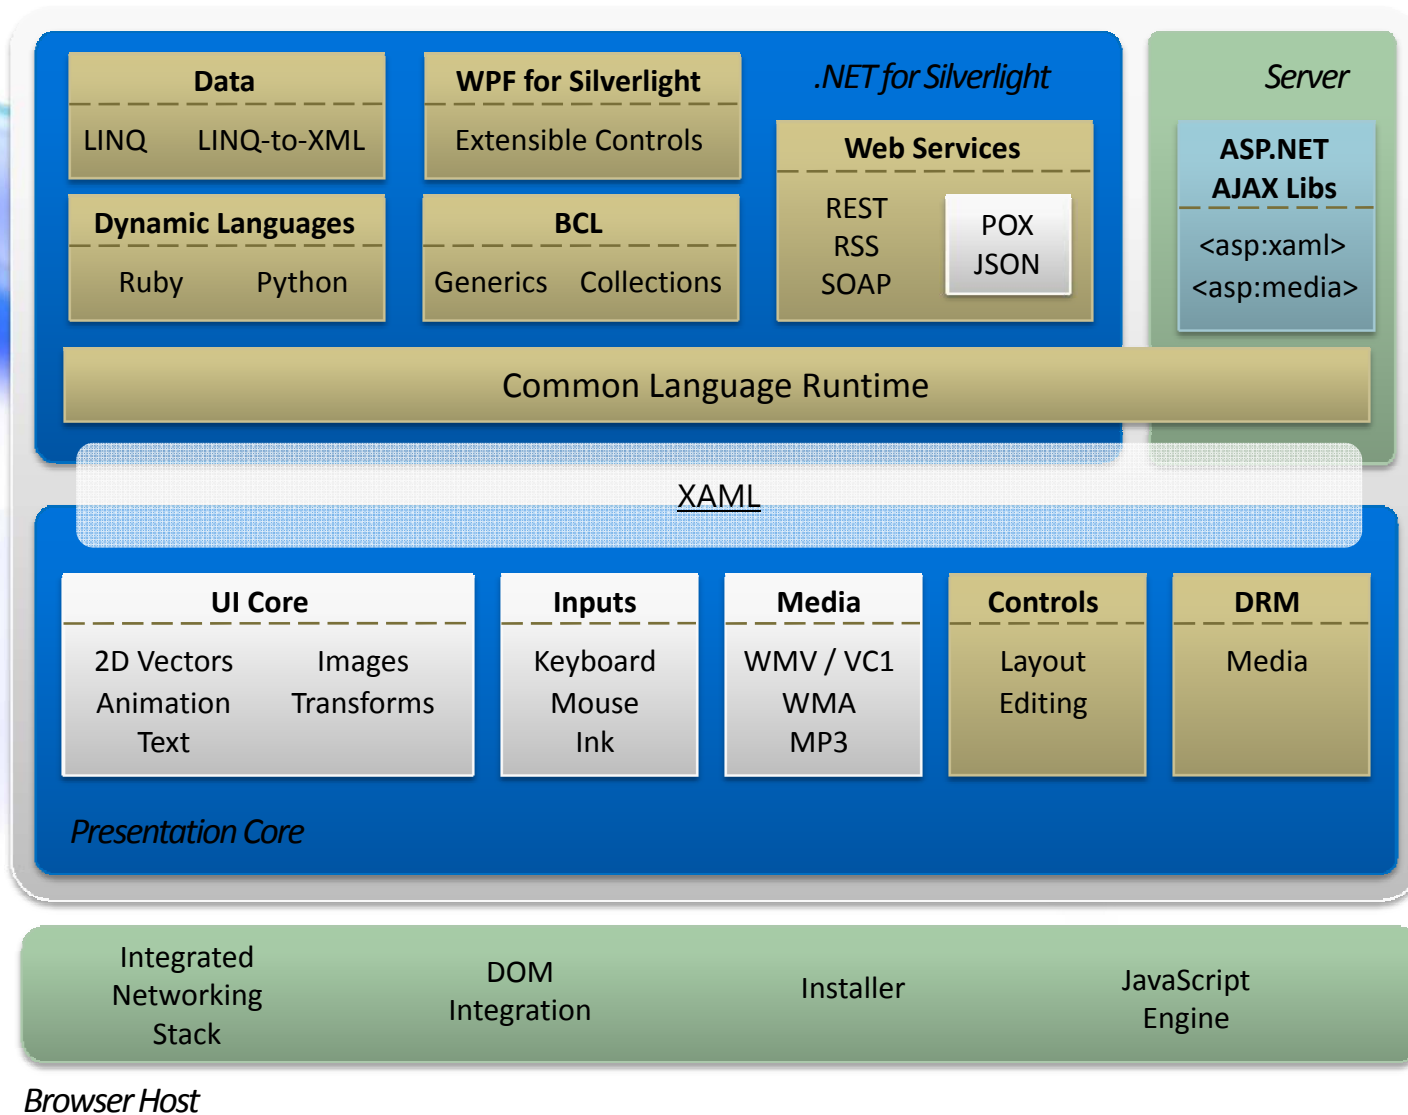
Data
LINQ LINQ-to-XML

WPF for Silverlight
Extensible Controls

.NET for Silverlight

Server

Web Services
REST
RSS
SOAP
POX
JSON

ASP.NET
AJAX Libs
<asp:xaml>
<asp:media>

Dynamic Languages
Ruby Python

BCL
Generics Collections

Common Language Runtime

XAML

UI Core
2D Vectors Images
Animation Transforms
Text

Inputs
Keyboard
Mouse
Ink

Media
WMV / VC1
WMA
MP3

Controls
Layout
Editing

DRM
Media

Presentation Core

Integrated Networking Stack

DOM Integration

Installer

JavaScript Engine

Browser Host